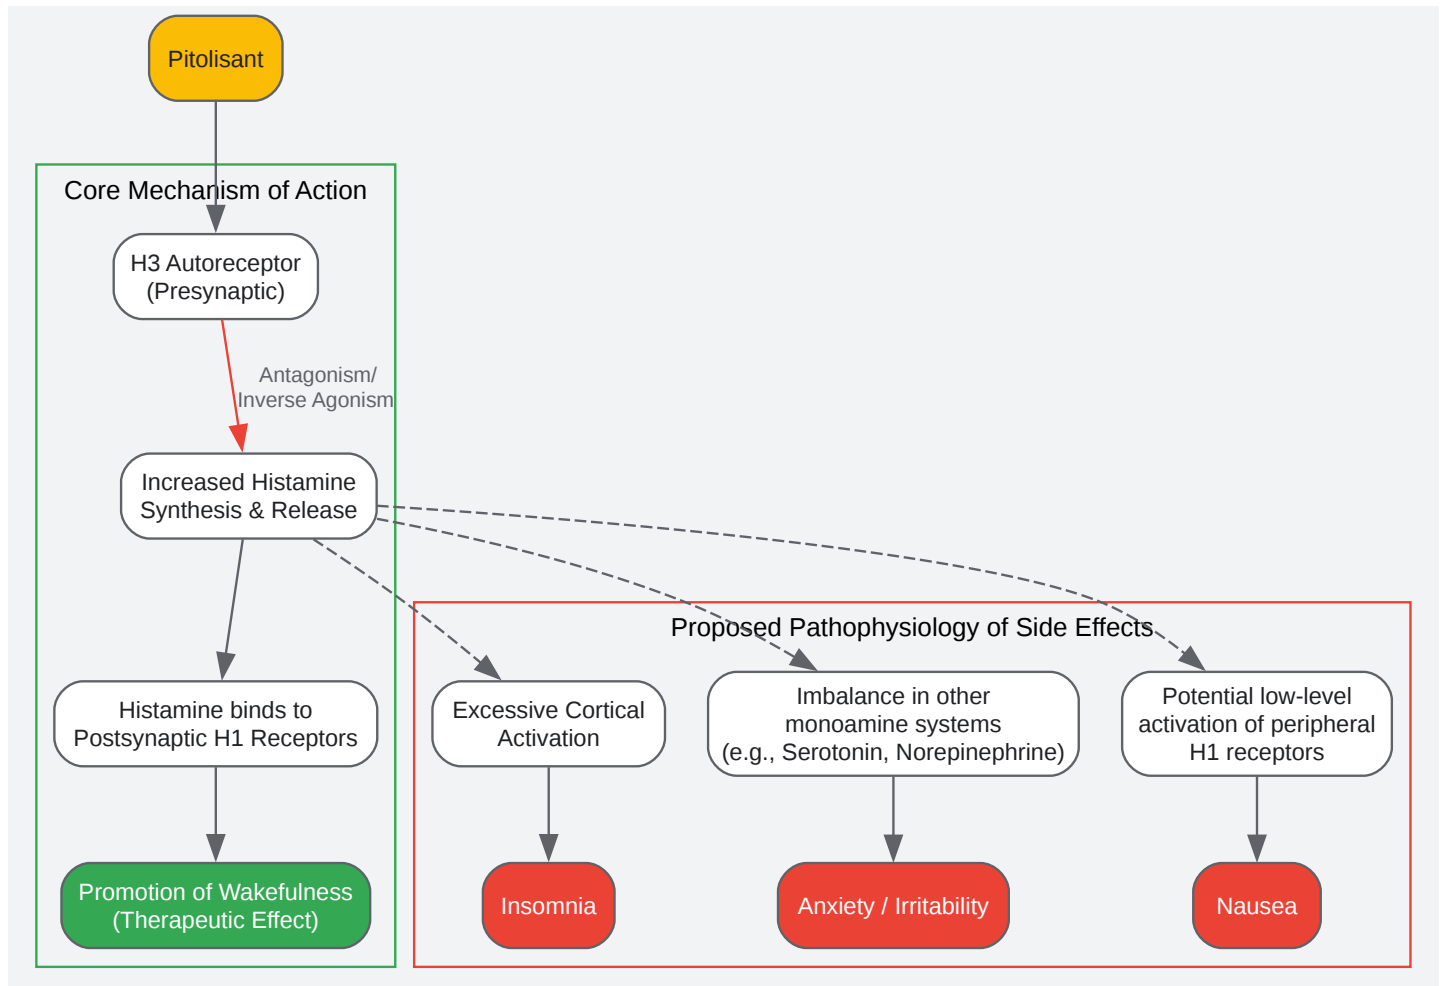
Pitolisant

Core Mechanism of Action

H3 Autoreceptor (Presynaptic)

Antagonism/ Inverse Agonism

Increased Histamine Synthesis & Release

Histamine binds to Postsynaptic H1 Receptors

Promotion of Wakefulness (Therapeutic Effect)

Proposed Pathophysiology of Side Effects

Excessive Cortical Activation

Imbalance in other monoamine systems (e.g., Serotonin, Norepinephrine)

Potential low-level activation of peripheral H1 receptors

Insomnia

Anxiety / Irritability

Nausea